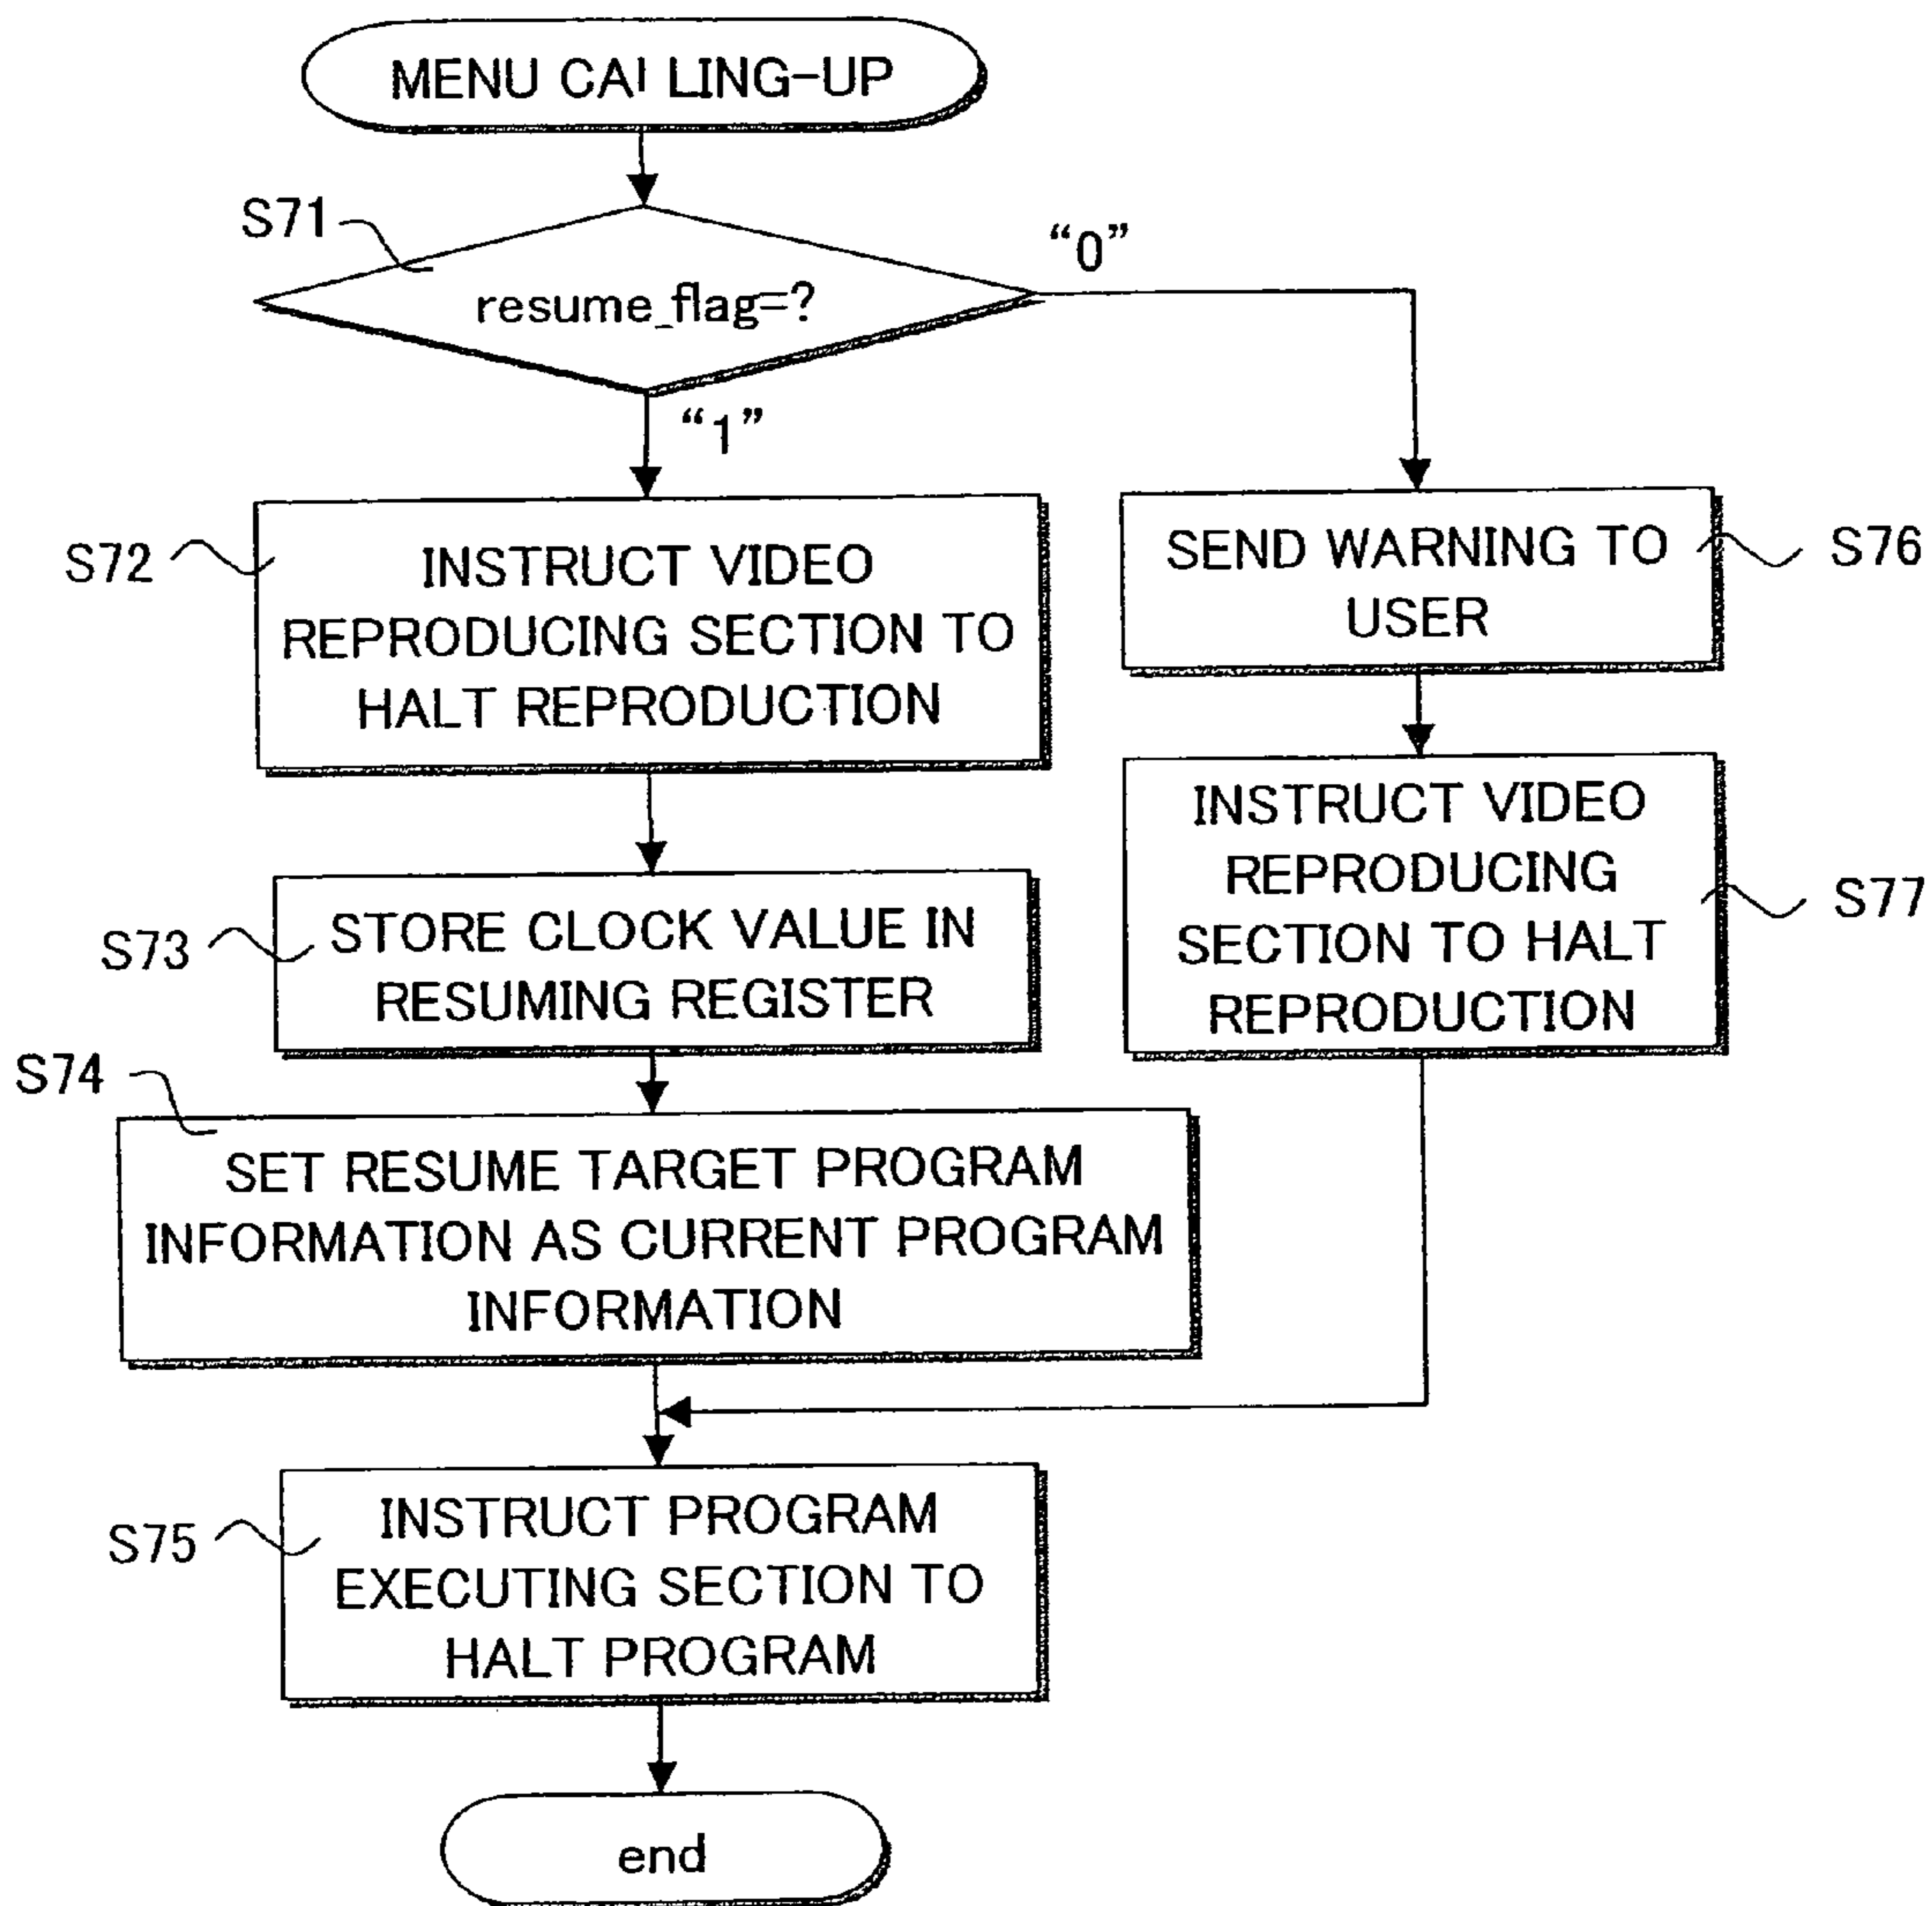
MENU CALLING-UP

S71

resume_flag=?

"0"

"1"

S72

INSTRUCT VIDEO REPRODUCING SECTION TO HALT REPRODUCTION

SEND WARNING TO USER

S76

INSTRUCT VIDEO REPRODUCING SECTION TO HALT REPRODUCTION

S77

S73

STORE CLOCK VALUE IN RESUMING REGISTER

S74

SET RESUME TARGET PROGRAM INFORMATION AS CURRENT PROGRAM INFORMATION

S75

INSTRUCT PROGRAM EXECUTING SECTION TO HALT PROGRAM

end